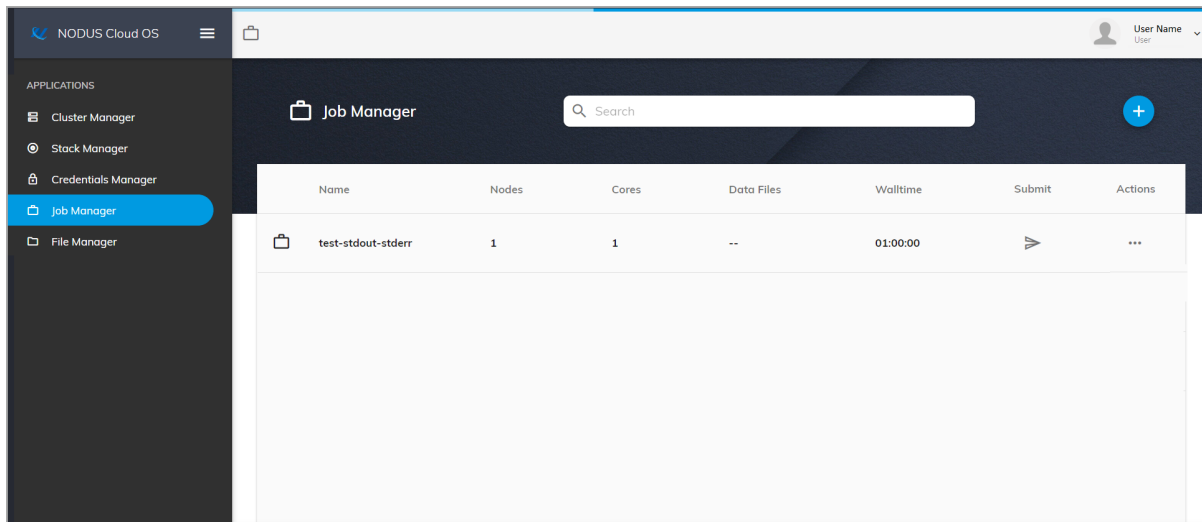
NODUS Cloud OS

User Name
User

APPLICATIONS
Cluster Manager
Stack Manager
Credentials Manager
Job Manager
File Manager

Job Manager

Search

+

| | Name | Nodes | Cores | Data Files | Walltime | Submit | Actions |
|---|---|---|---|---|---|---|---|
| | test-stdout-stderr | 1 | 1 | -- | 01:00:00 | | ··· |